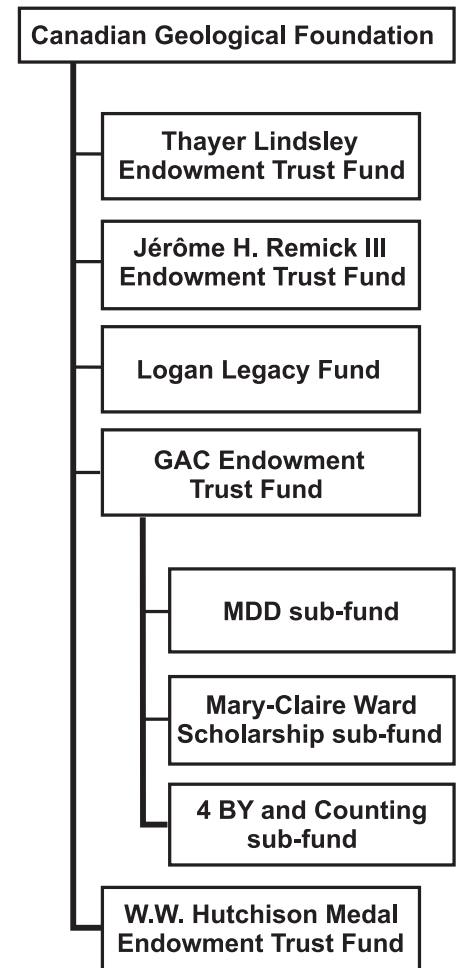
Canadian Geological Foundation

Thayer Lindsley Endowment Trust Fund

Jérôme H. Remick III Endowment Trust Fund

Logan Legacy Fund

GAC Endowment Trust Fund

MDD sub-fund

Mary-Claire Ward Scholarship sub-fund

4 BY and Counting sub-fund

W.W. Hutchison Medal Endowment Trust Fund